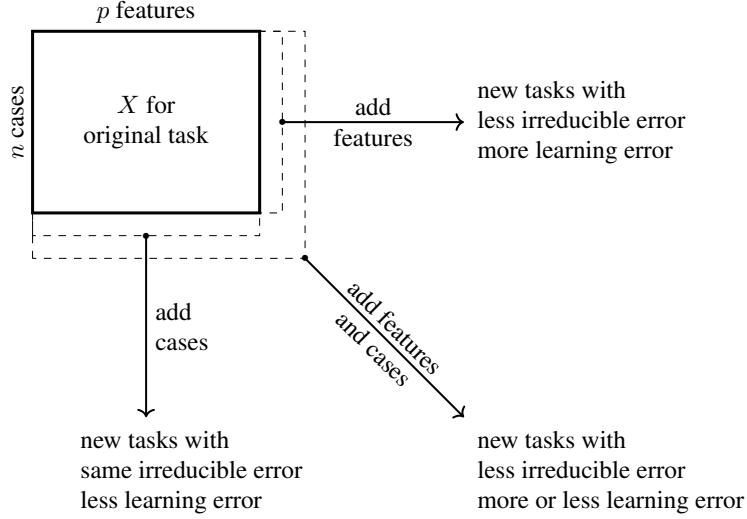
$p$ features

$n$ cases

$X$ for original task

add features

new tasks with
less irreducible error
more learning error

add cases

new tasks with
same irreducible error
less learning error

add features and cases

new tasks with
less irreducible error
more or less learning error